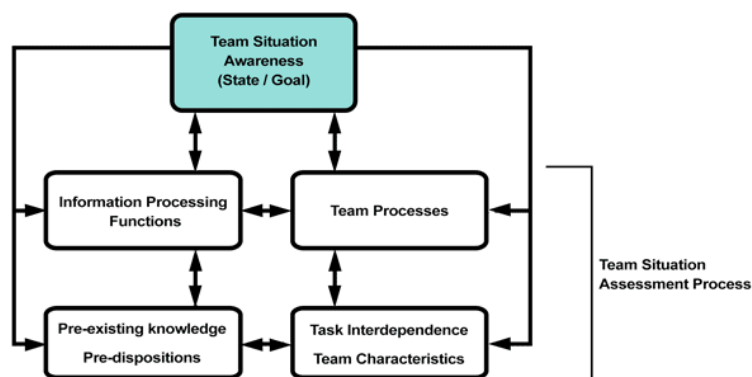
Team Situation Awareness (State / Goal)

Information Processing Functions

Team Processes

Pre-existing knowledge

Pre-dispositions

Task Interdependence

Team Characteristics

Team Situation Assessment Process